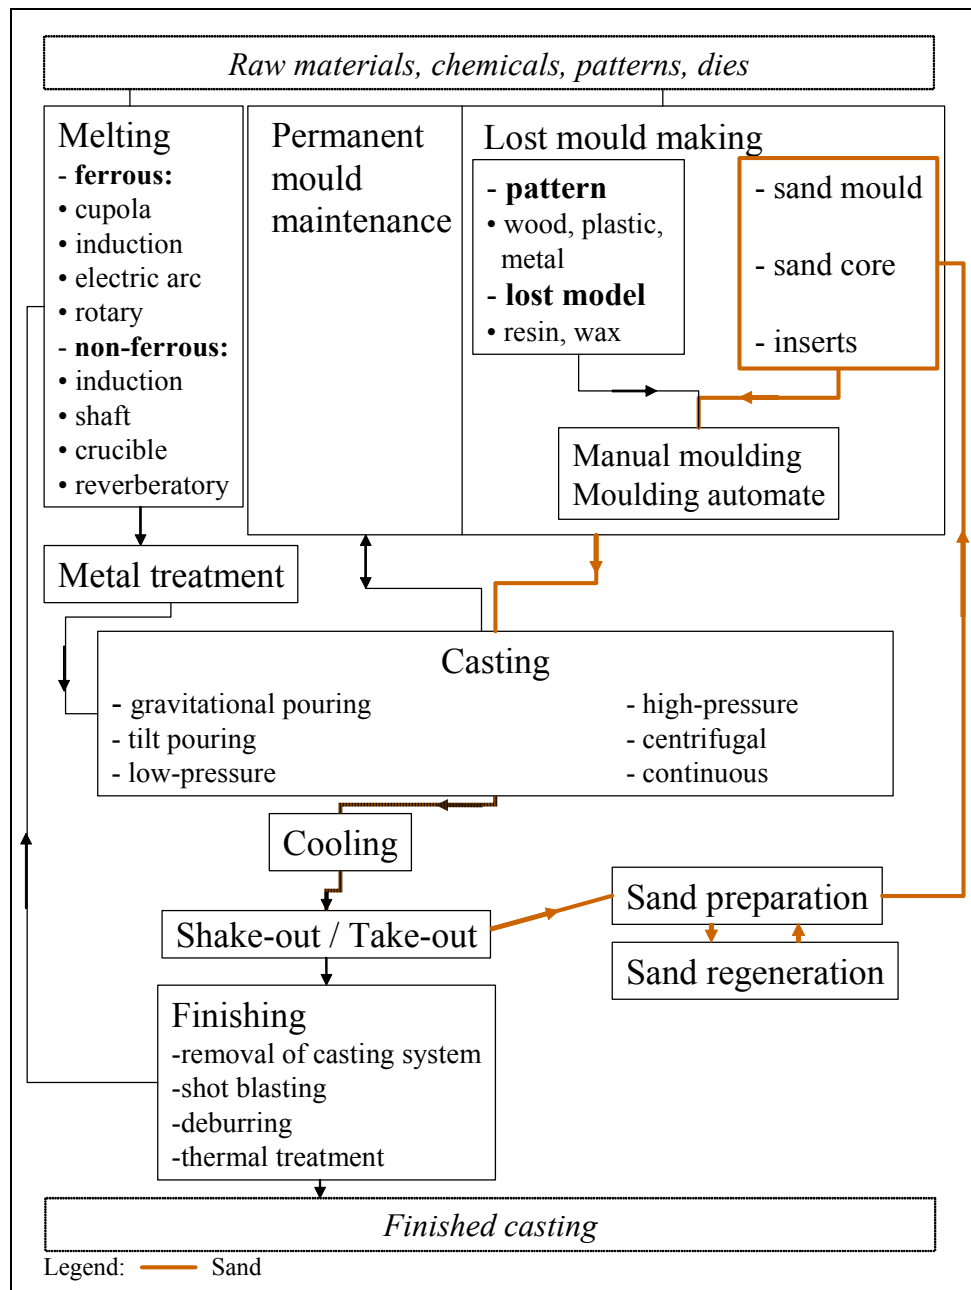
*Raw materials, chemicals, patterns, dies*

Melting
- **ferrous:**
• cupola
• induction
• electric arc
• rotary
- **non-ferrous:**
• induction
• shaft
• crucible
• reverberatory

Permanent mould maintenance

Lost mould making

- **pattern**
• wood, plastic, metal
- **lost model**
• resin, wax

- sand mould
- sand core
- inserts

Manual moulding
Moulding automate

Metal treatment

Casting
- gravitational pouring
- tilt pouring
- low-pressure
- high-pressure
- centrifugal
- continuous

Cooling

Shake-out / Take-out

Sand preparation

Sand regeneration

Finishing
-removal of casting system
-shot blasting
-deburring
-thermal treatment

*Finished casting*

Legend: Sand